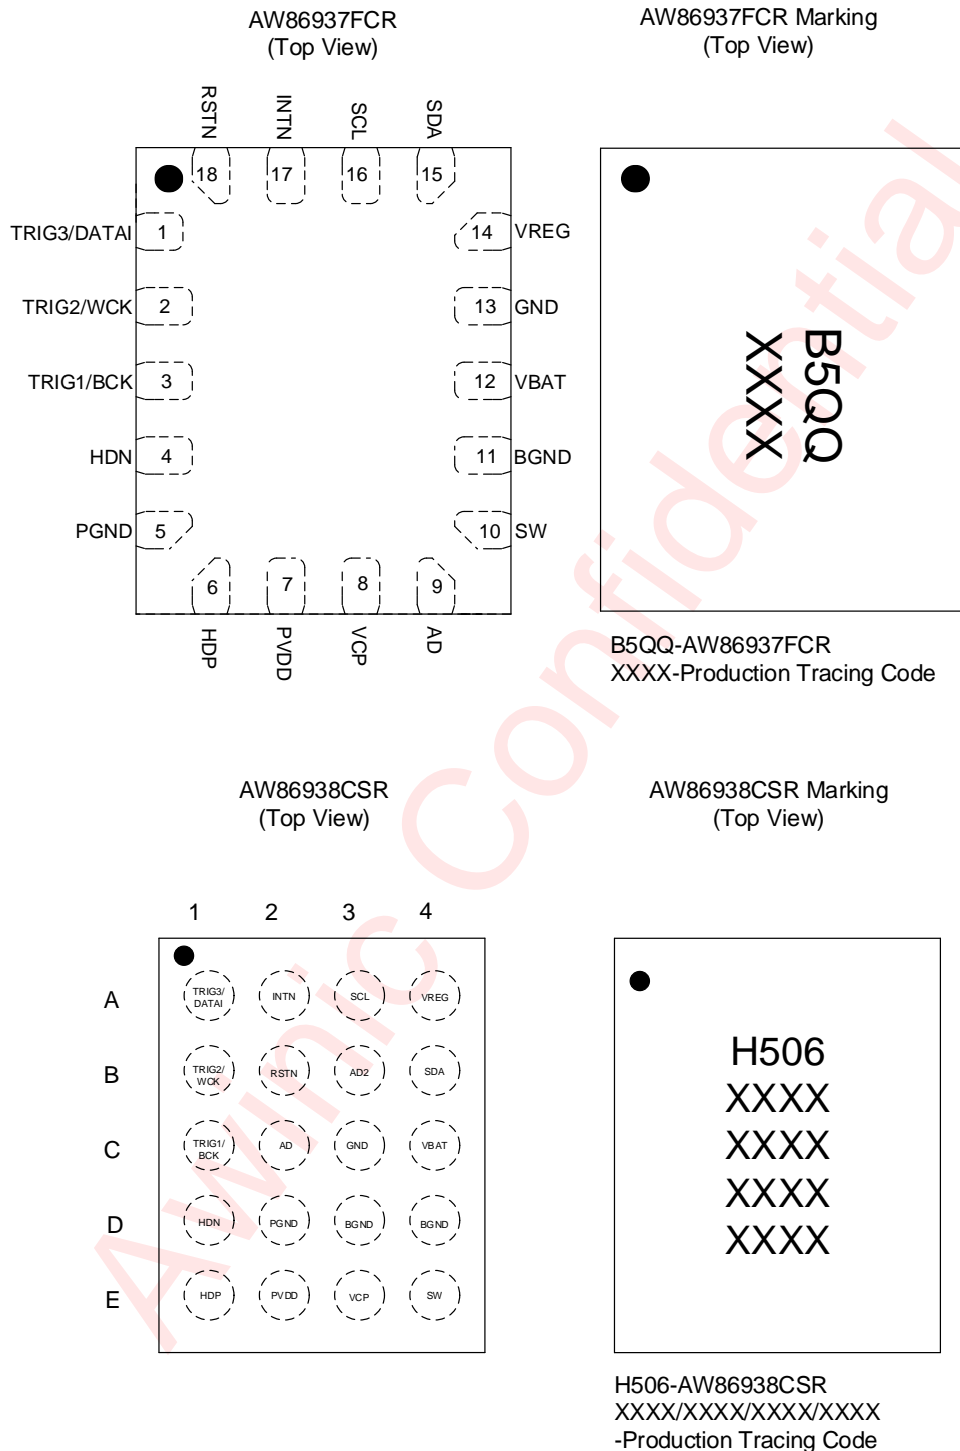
AW86937FCR
(Top View)

RSTN INTN SCL SDA

18 17 16 15

TRIG3/DATAI 1
TRIG2/WCK 2
TRIG1/BCK 3
HDN 4
PGND 5

14 VREG
13 GND
12 VBAT
11 BGND
10 SW

6 7 8 9

HDP PVDD VCP AD

AW86937FCR Marking
(Top View)

B5QQ
XXXX

B5QQ-AW86937FCR
XXXX-Production Tracing Code

AW86938CSR
(Top View)

1 2 3 4

A TRIG3/DATAI INTN SCL VREG
B TRIG2/WCK RSTN AD2 SDA
C TRIG1/BCK AD GND VBAT
D HDN PGND BGND BGND
E HDP PVDD VCP SW

AW86938CSR Marking
(Top View)

H506
XXXX
XXXX
XXXX
XXXX

H506-AW86938CSR
XXXX/XXXX/XXXX/XXXX
-Production Tracing Code

Awinic Confidential